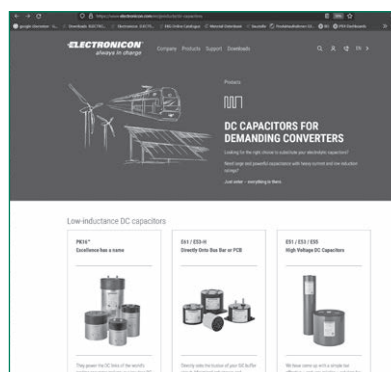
ELECTRONICON
always in charge

Company Products Support Downloads

Products

DC CAPACITORS FOR DEMANDING CONVERTERS

Looking for the right choice to substitute your electrolytic capacitors?

Need large and powerful capacitance with heavy current and low induction ratings?

Just enter – everything is there

Low-inductance DC capacitors

PK16®
Excellence has a name

E51 / E53-H
Directly Onto Bus Bar or PCB

E51 / E53 / E55
High Voltage DC Capacitors

They power the DC links of the world's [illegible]

Directly onto the busbar all your DC buffer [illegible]

We have come up with a simple but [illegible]